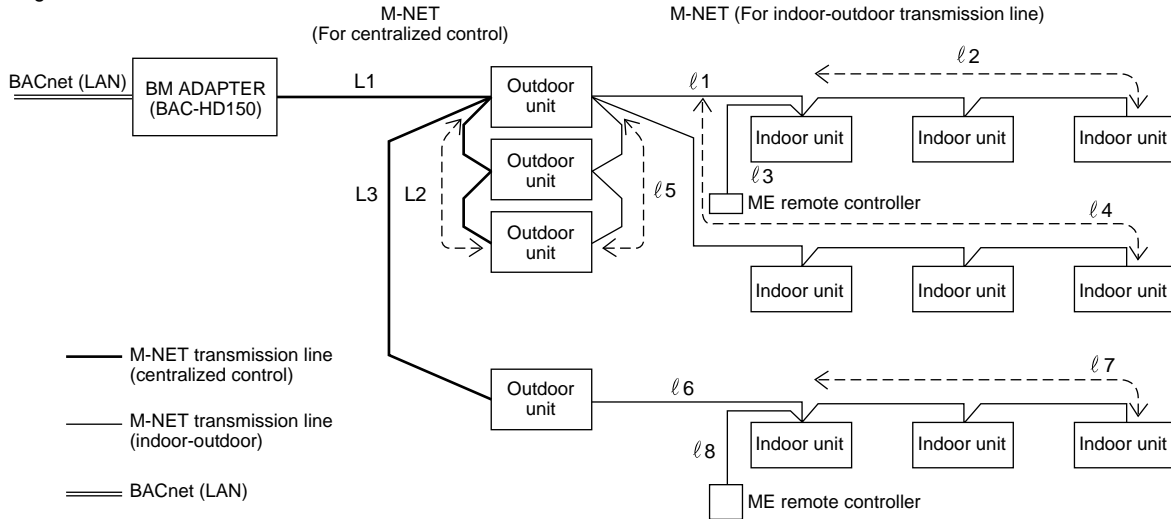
M-NET
(For centralized control)

M-NET (For indoor-outdoor transmission line)

BACnet (LAN)

BM ADAPTER
(BAC-HD150)

L1

Outdoor unit

$\ell 1$

$\ell 2$

Indoor unit

Indoor unit

Indoor unit

Outdoor unit

$\ell 3$

L3

L2

$\ell 5$

ME remote controller

Outdoor unit

$\ell 4$

Indoor unit

Indoor unit

Indoor unit

M-NET transmission line
(centralized control)

M-NET transmission line
(indoor-outdoor)

BACnet (LAN)

Outdoor unit

$\ell 6$

$\ell 7$

Indoor unit

Indoor unit

Indoor unit

$\ell 8$

ME remote controller